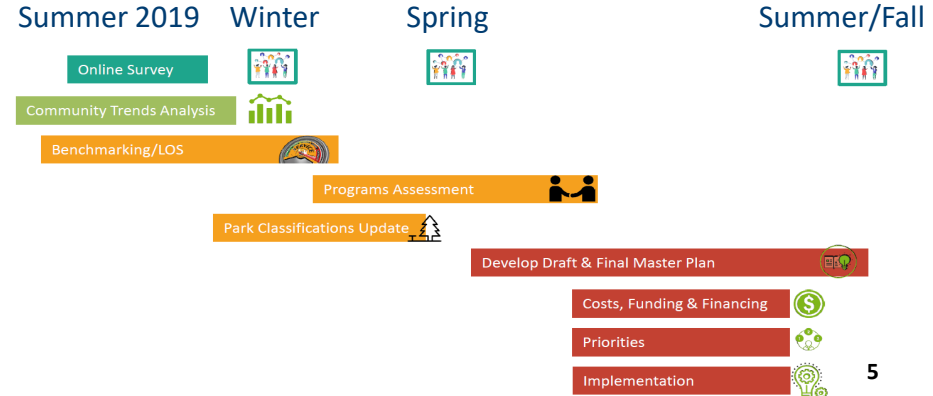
Summer 2019 Winter Spring Summer/Fall

Online Survey

Community Trends Analysis

Benchmarking/LOS

Programs Assessment

Park Classifications Update

Develop Draft & Final Master Plan

Costs, Funding & Financing

Priorities

Implementation

5